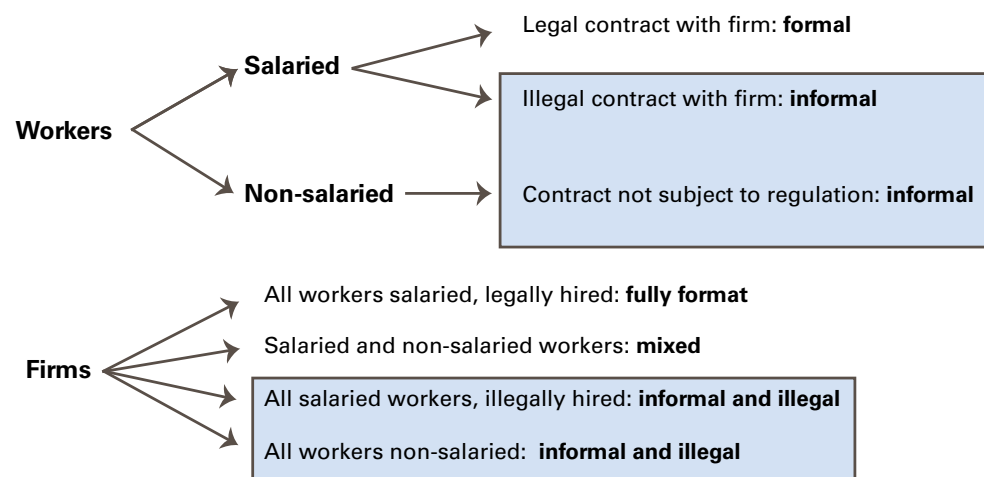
Workers

Salaried

Non-salaried

Legal contract with firm: **formal**

Illegal contract with firm: **informal**

Contract not subject to regulation: **informal**

Firms

All workers salaried, legally hired: **fully format**

Salaried and non-salaried workers: **mixed**

All salaried workers, illegally hired: **informal and illegal**

All workers non-salaried: **informal and illegal**